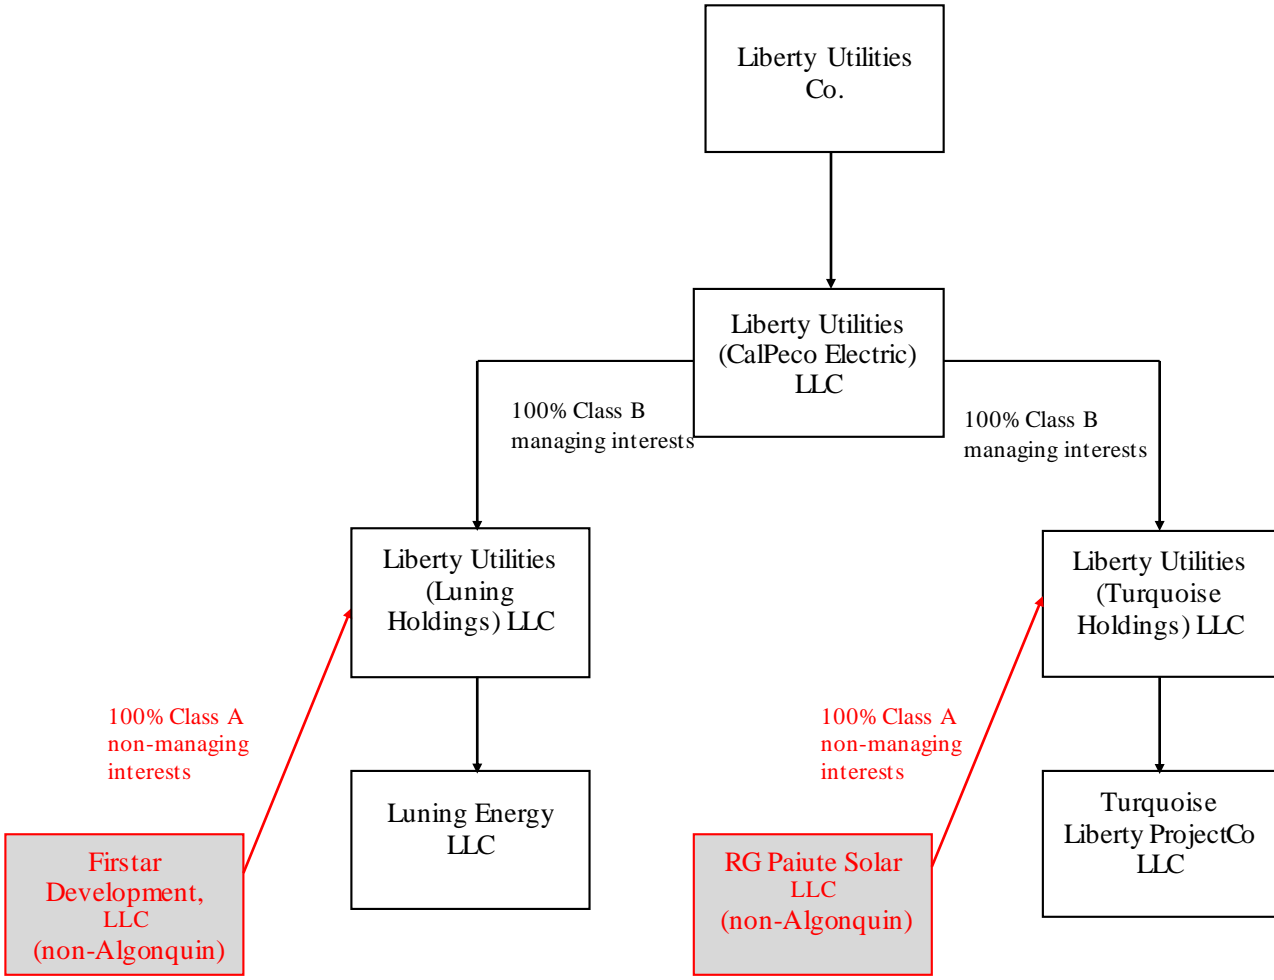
Liberty Utilities Co.

Liberty Utilities (CalPeco Electric) LLC

100% Class B managing interests

100% Class B managing interests

Liberty Utilities (Luning Holdings) LLC

Liberty Utilities (Turquoise Holdings) LLC

100% Class A non-managing interests

100% Class A non-managing interests

Luning Energy LLC

Turquoise Liberty ProjectCo LLC

Firstar Development, LLC (non-Algonquin)

RG Paiute Solar LLC (non-Algonquin)